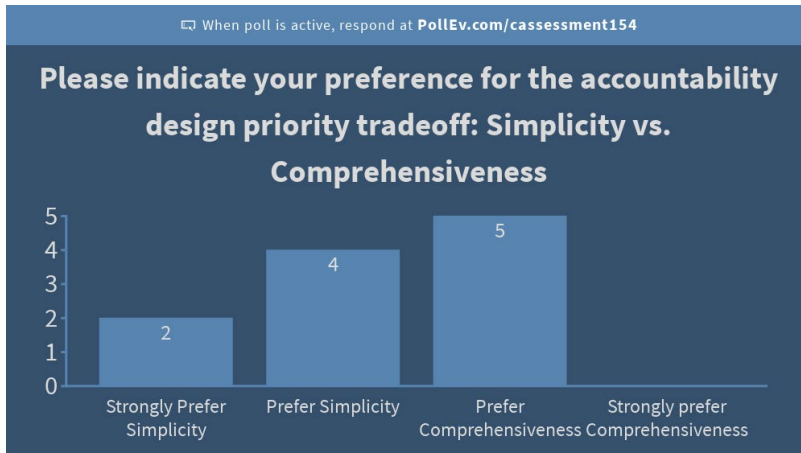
When poll is active, respond at PollEv.com/cassessment154

Please indicate your preference for the accountability design priority tradeoff: Simplicity vs. Comprehensiveness

5
4
3
2
1
0

2
4
5

Strongly Prefer Simplicity
Prefer Simplicity
Prefer Comprehensiveness
Strongly prefer Comprehensiveness